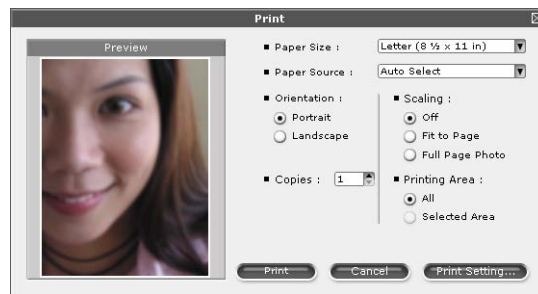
Print

Preview

Paper Size : Letter (8 ½ x 11 in)

Paper Source : Auto Select

Orientation :
Portrait
Landscape

Scaling :
Off
Fit to Page
Full Page Photo

Copies : 1

Printing Area :
All
Selected Area

Print
Cancel
Print Setting...